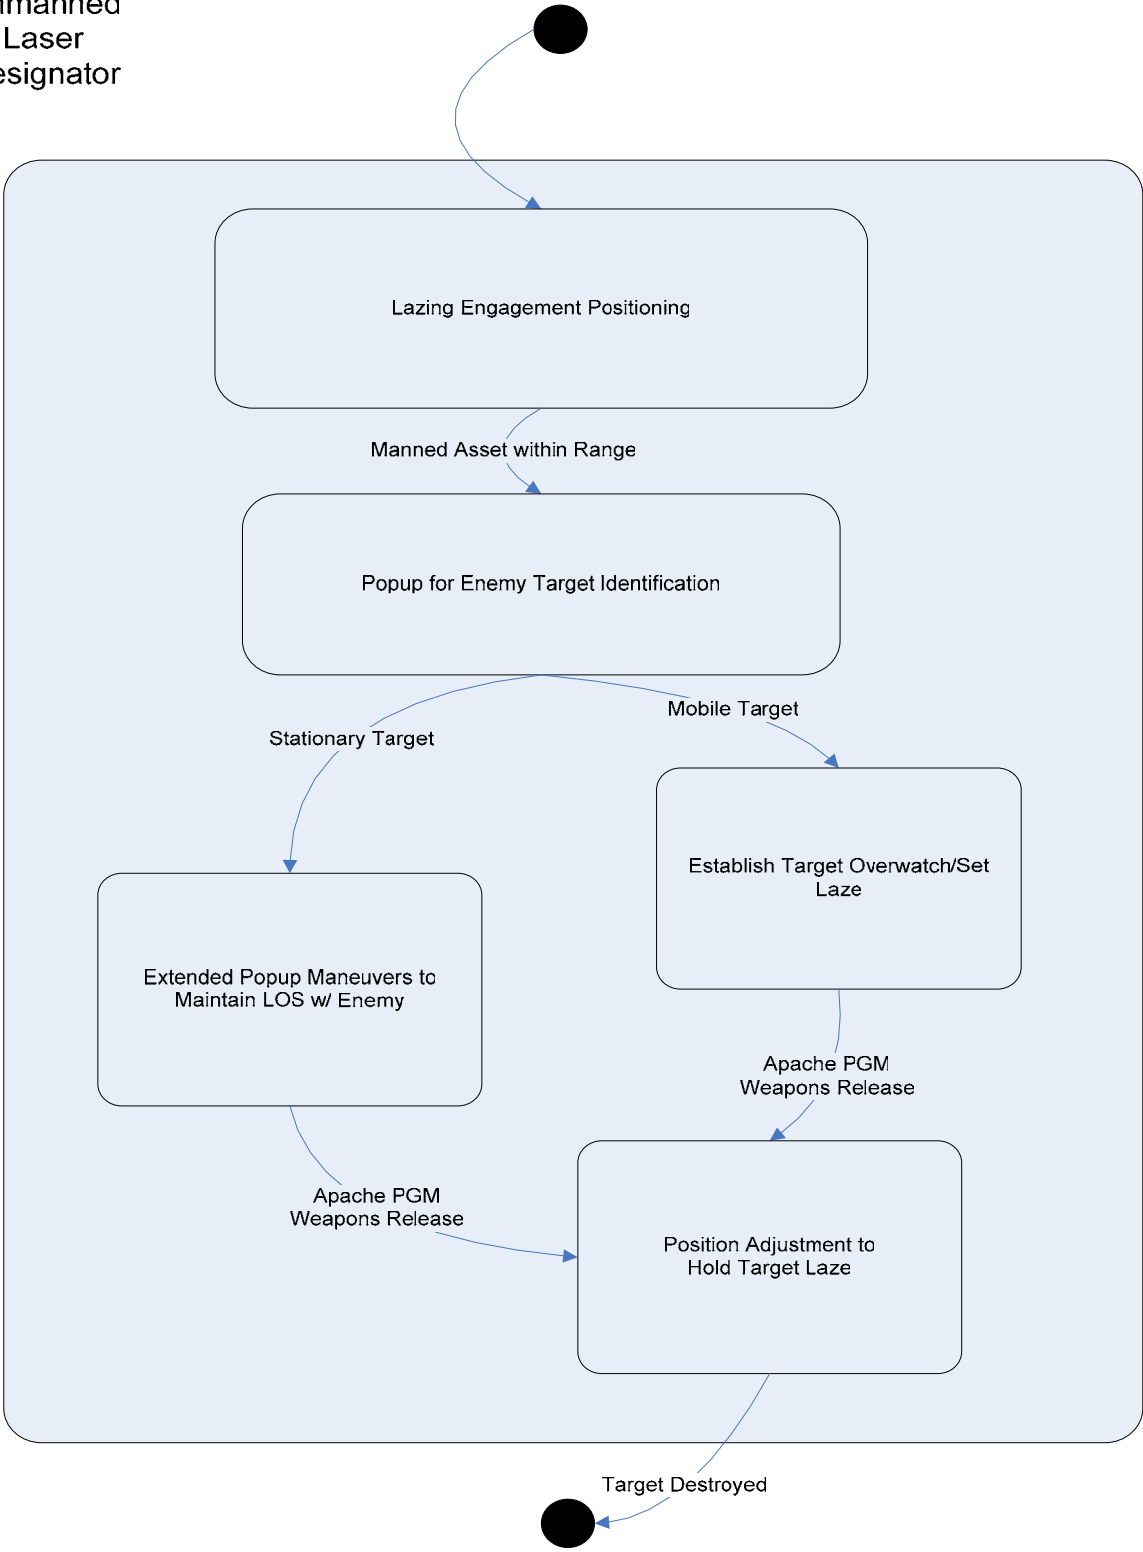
manned
Laser
esignator

Lazing Engagement Positioning

Manned Asset within Range

Popup for Enemy Target Identification

Stationary Target

Mobile Target

Establish Target Overwatch/Set Laze

Extended Popup Maneuvers to Maintain LOS w/ Enemy

Apache PGM Weapons Release

Apache PGM Weapons Release

Position Adjustment to Hold Target Laze

Target Destroyed